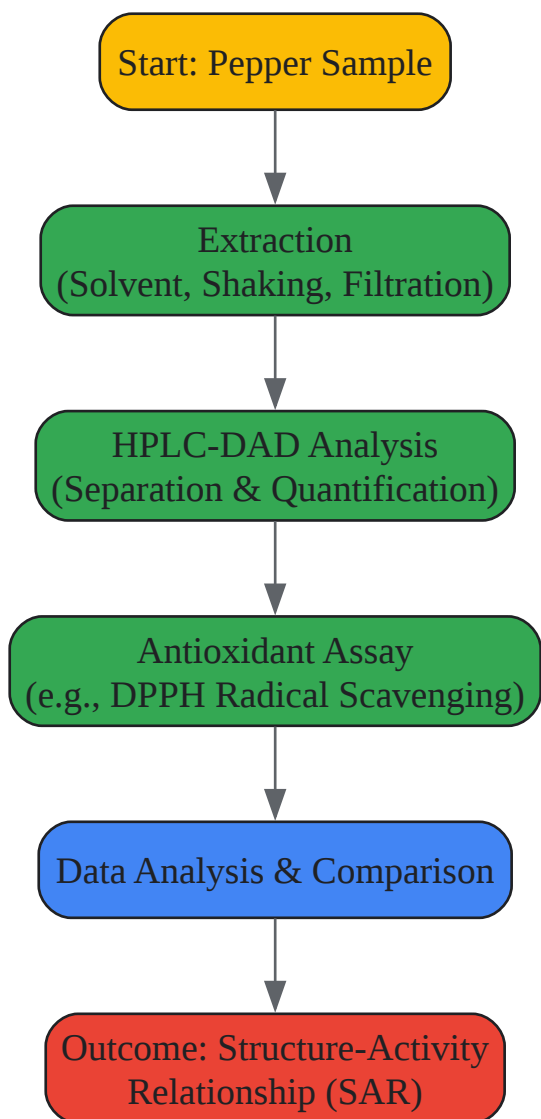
Start: Pepper Sample

Extraction
(Solvent, Shaking, Filtration)

HPLC-DAD Analysis
(Separation & Quantification)

Antioxidant Assay
(e.g., DPPH Radical Scavenging)

Data Analysis & Comparison

Outcome: Structure-Activity
Relationship (SAR)